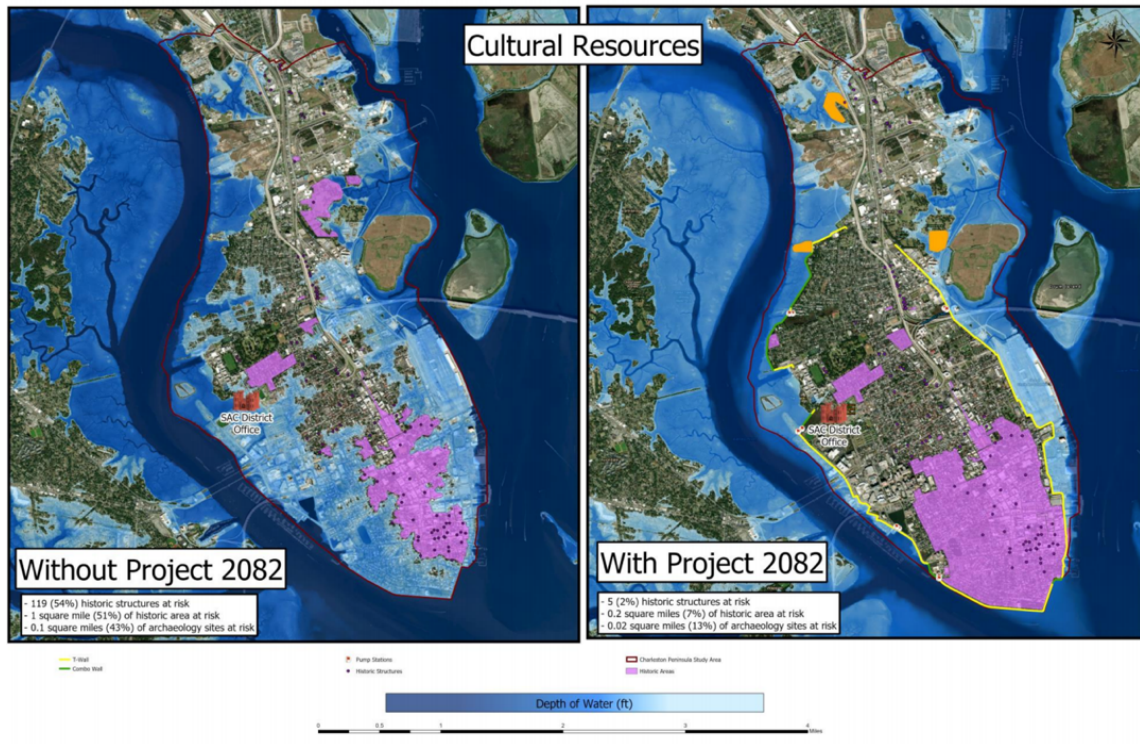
Cultural Resources

SAC District Office

Without Project 2082

- 119 (54%) historic structures at risk
- 1 square mile (51%) of historic area at risk
- 0.1 square miles (43%) of archaeology sites at risk

SAC District Office

With Project 2082

- 5 (2%) historic structures at risk
- 0.2 square miles (7%) of historic area at risk
- 0.02 square miles (13%) of archaeology sites at risk

T-Wall
Combo Wall
Pump Stations
Historic Structures
Charleston Peninsula Study Area
Historic Areas

Depth of Water (ft)

0 0.5 1 2 3 4 Miles